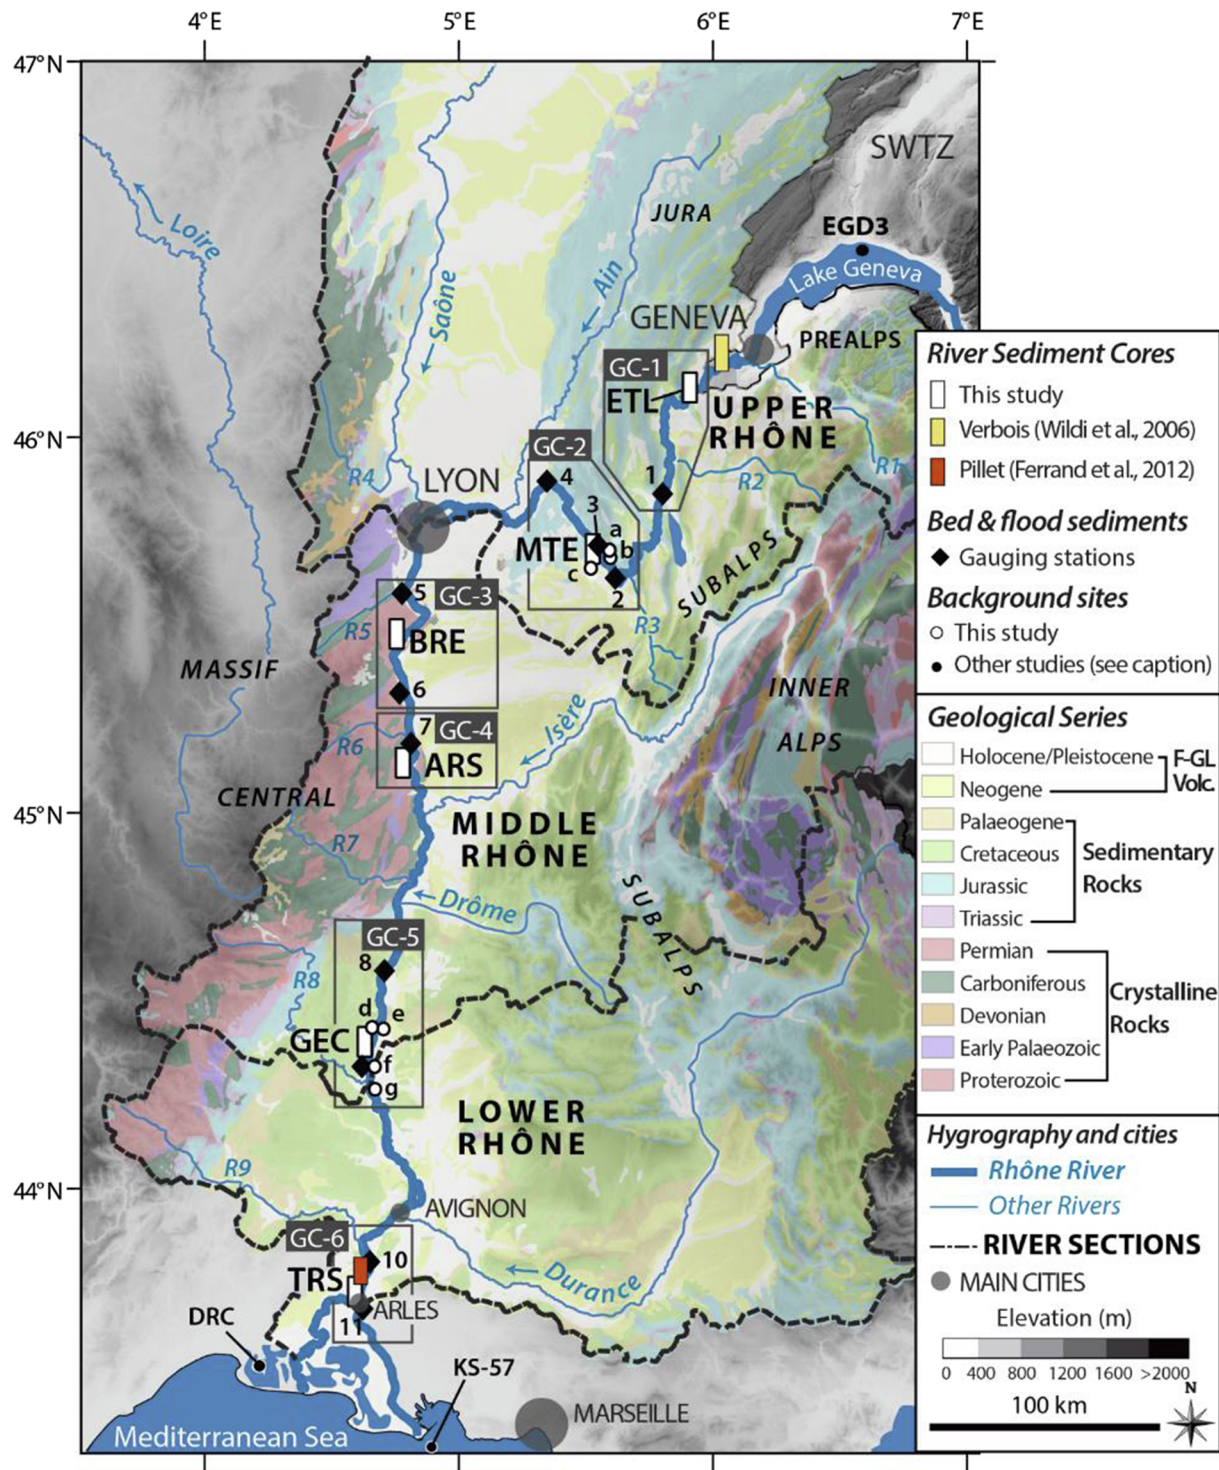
4°E
5°E
6°E
7°E
47°N
46°N
45°N
44°N

SWTZ
JURA
EGD3
Lake Geneva
Loire
Saône
Ain
GENEVA
PREALPS
GC-1
ETL
UPPER RHÔNE
R1
R2
R4
LYON
GC-2
4
1
3
a
b
MTE
c
2
SUBALPS
R3
5
GC-3
R5
BRE
MASSIF
6
INNER
ALPS
7
GC-4
R6
ARS
Isère
CENTRAL
MIDDLE RHÔNE
R7
Drôme
SUBALPS
GC-5
8
R8
d
e
GEC
f
g
LOWER RHÔNE
R9
AVIGNON
GC-6
10
TRS
Durance
ARLES
11
DRC
KS-57
MARSEILLE
Mediterranean Sea

River Sediment Cores
This study
Verbois (Wildi et al., 2006)
Pillet (Ferrand et al., 2012)
Bed & flood sediments
Gauging stations
Background sites
This study
Other studies (see caption)

Geological Series
Holocene/Pleistocene
Neogene
F-GL Volc.
Palaeogene
Cretaceous
Jurassic
Triassic
Sedimentary Rocks
Permian
Carboniferous
Devonian
Early Palaeozoic
Proterozoic
Crystalline Rocks

Hygrography and cities
Rhône River
Other Rivers
RIVER SECTIONS
MAIN CITIES
Elevation (m)
0 400 800 1200 1600 >2000
100 km
N